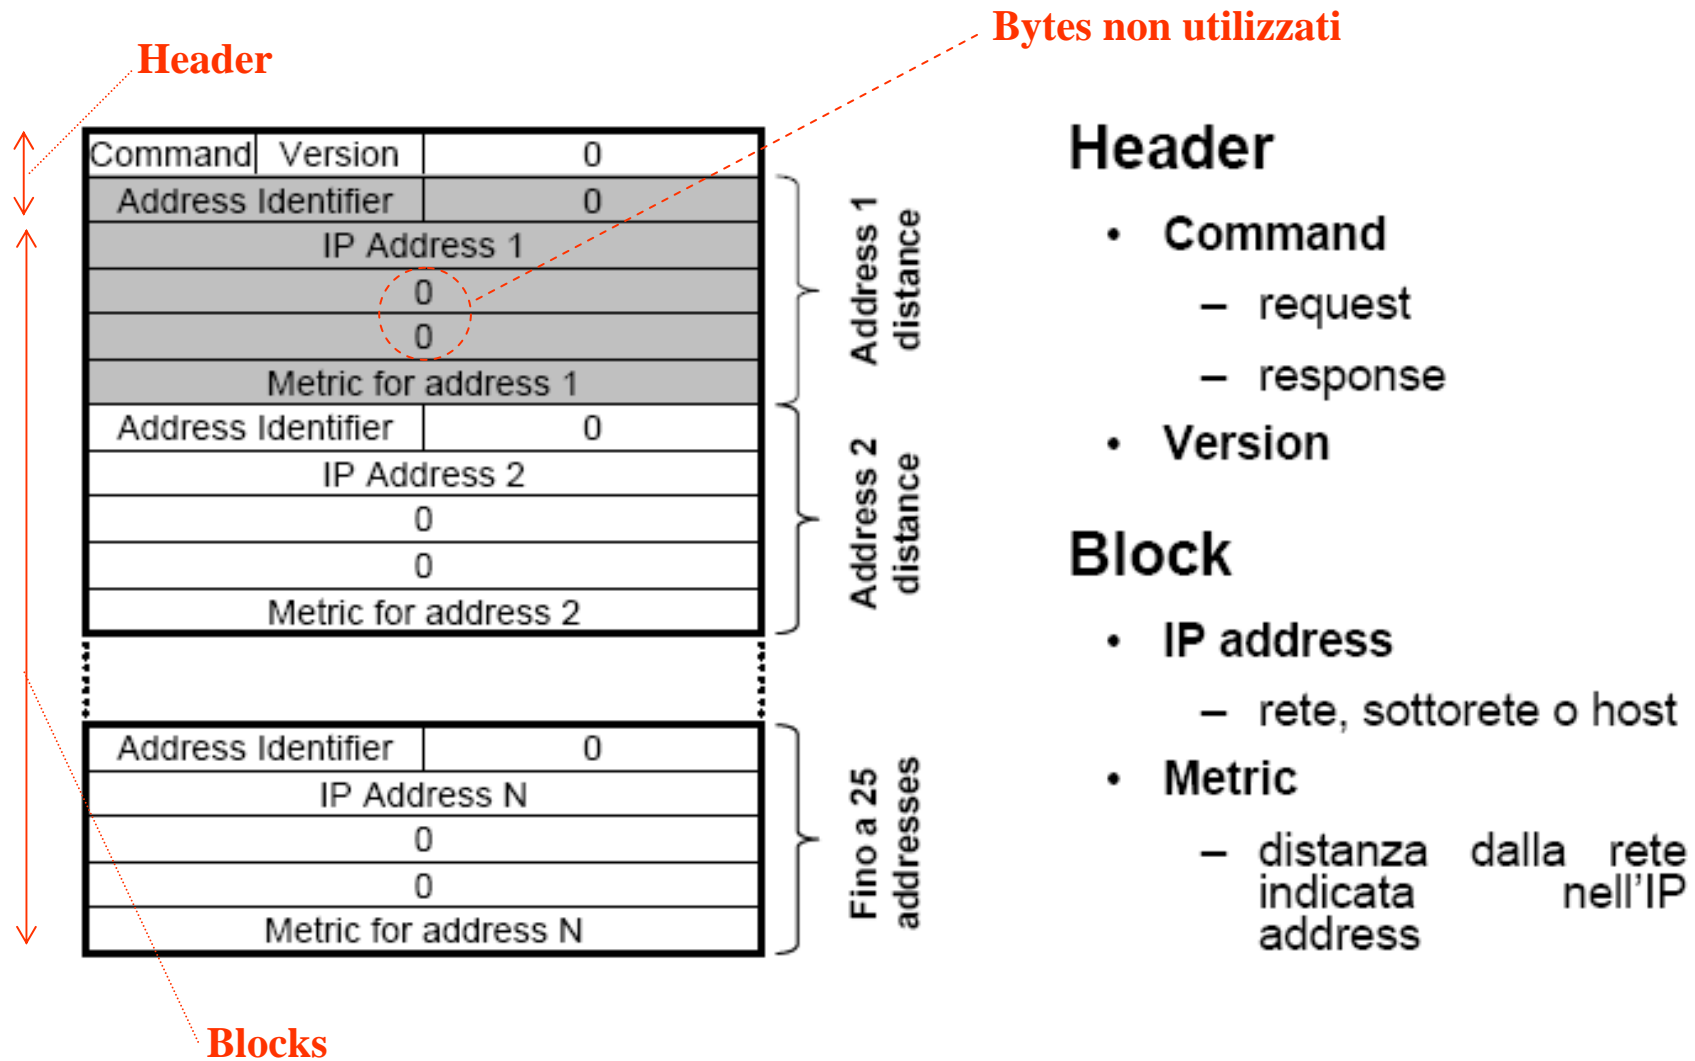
Header

Bytes non utilizzati

| Command | Version | 0 |
|---|---|---|
| Address Identifier | | 0 |
| IP Address 1 | | |
| 0 | | |
| 0 | | |
| Metric for address 1 | | |
| Address Identifier | | 0 |
| IP Address 2 | | |
| 0 | | |
| 0 | | |
| Metric for address 2 | | |

| Address Identifier | 0 |
|---|---|
| IP Address N | |
| 0 | |
| 0 | |
| Metric for address N | |

Address 1 distance

Address 2 distance

Fino a 25 addresses

Blocks

Header

• Command
– request
– response
• Version

Block

• IP address
– rete, sottorete o host
• Metric
– distanza dalla rete indicata nell'IP address